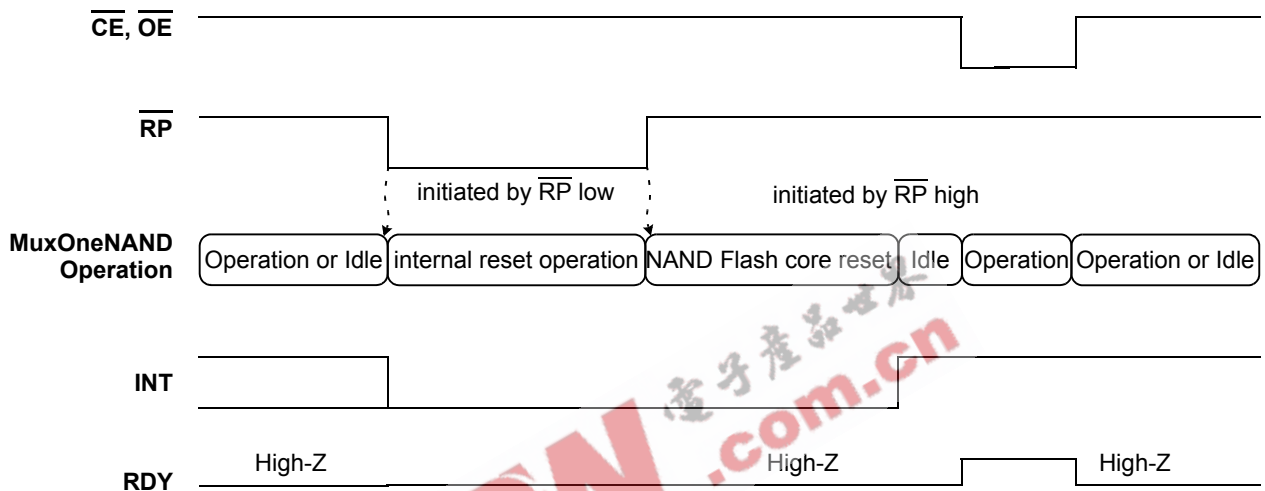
$\overline{CE}$, $\overline{OE}$

$\overline{RP}$

initiated by $\overline{RP}$ low

initiated by $\overline{RP}$ high

MuxOneNAND Operation

Operation or Idle | internal reset operation | NAND Flash core reset | Idle | Operation | Operation or Idle

INT

RDY

High-Z

High-Z

High-Z

電子產品世界

.com.cn